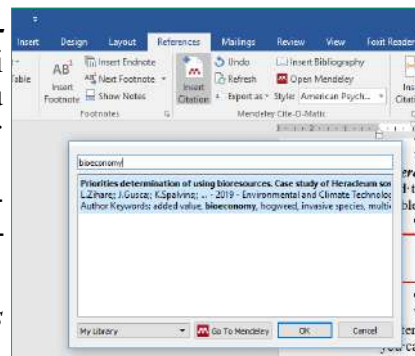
Insert Design Layout References Mailings Review View Foxit Reader

Table

AB¹ Insert Footnote

Insert Endnote
Next Footnote
Show Notes

Footnotes

Insert Citation

Undo
Refresh
Export as
Insert Bibliography
Open Mendeley
Style: American Psych...

Mendeley Cite-O-Matic

bioeconomy

Priorities determination of using bioresources. Case study of Heracleum so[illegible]
L.Zihare; J.Gusca; K.Spalvins; ... - 2019 - Environmental and Climate Technolog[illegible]
Author Keywords: added value, bioeconomy, hogweed, invasive species, multi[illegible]

My Library

Go To Mendeley

OK

Cancel